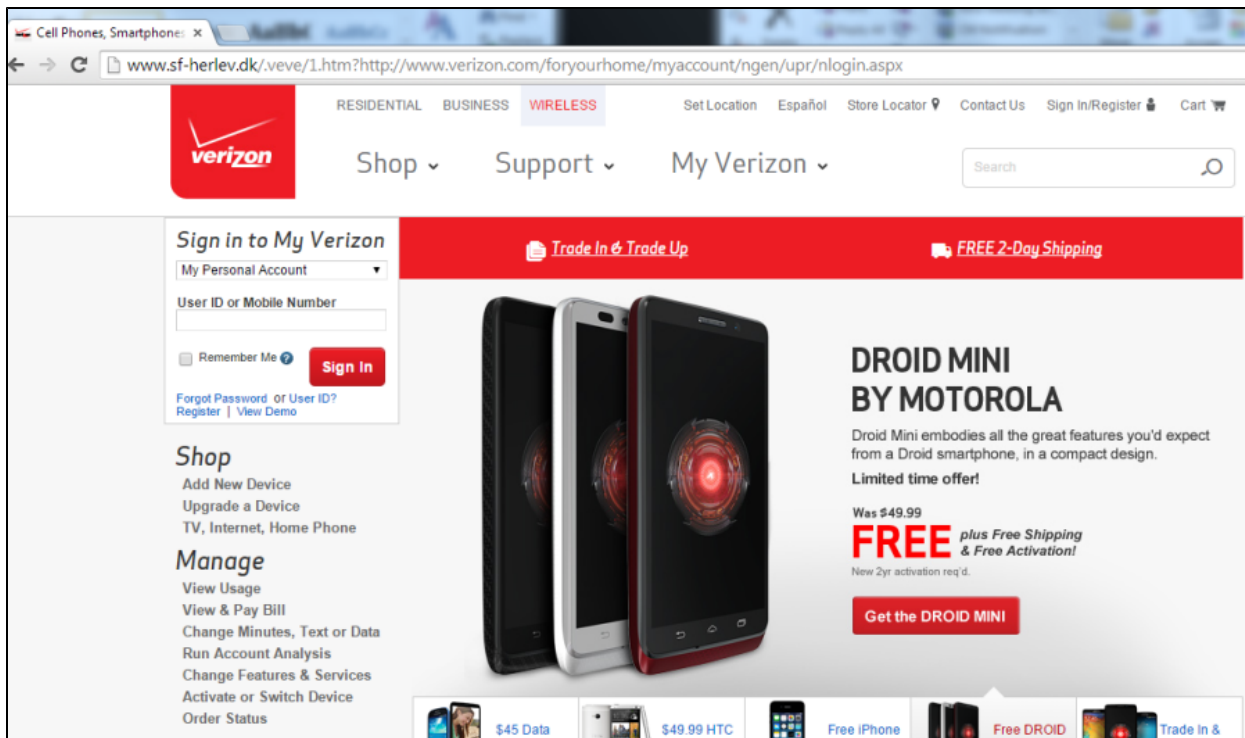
Cell Phones, Smartphones ×

www.sf-herlev.dk/.veve/1.htm?http://www.verizon.com/foryourhome/myaccount/ngen/upr/nlogin.aspx

verizon

RESIDENTIAL BUSINESS WIRELESS

Set Location Español Store Locator Contact Us Sign In/Register Cart

Shop Support My Verizon

Search

Sign in to My Verizon

My Personal Account

User ID or Mobile Number

Remember Me

Sign In

Forgot Password or User ID?
Register | View Demo

Shop
Add New Device
Upgrade a Device
TV, Internet, Home Phone

Manage
View Usage
View & Pay Bill
Change Minutes, Text or Data
Run Account Analysis
Change Features & Services
Activate or Switch Device
Order Status

Trade In & Trade Up

FREE 2-Day Shipping

DROID MINI BY MOTOROLA

Droid Mini embodies all the great features you'd expect from a Droid smartphone, in a compact design.

Limited time offer!

Was $49.99

FREE plus Free Shipping & Free Activation!

New 2yr activation req'd.

Get the DROID MINI

$45 Data

$49.99 HTC

Free iPhone

Free DROID

Trade In &